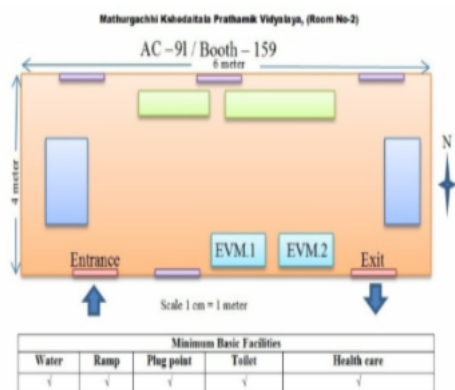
Mathurgachhi Kshedaitala Prathamik Vidyalaya, (Room No-2)

AC – 91 / Booth – 159

6 meter

4 meter

N

Entrance

EVM.1

EVM.2

Exit

Scale 1 cm = 1 meter

| Minimum Basic Facilities | | | | |
|---|---|---|---|---|
| Water | Ramp | Plug point | Toilet | Health care |
| √ | √ | √ | √ | √ |